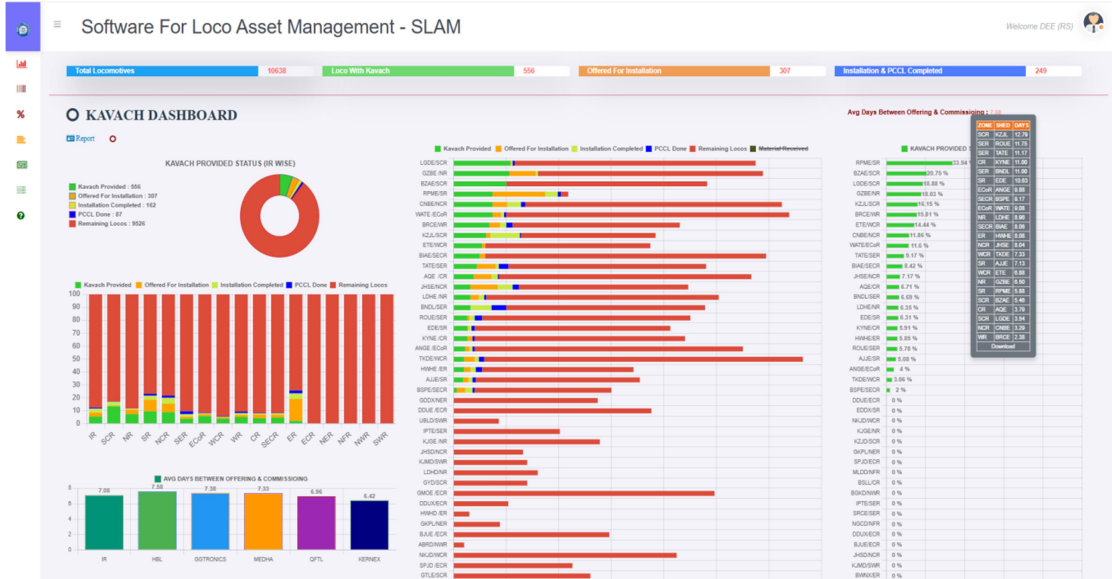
Software For Loco Asset Management - SLAM

Welcome DEE (RS)

Total Locomotives 10638
Loco With Kavach 556
Offered For Installation 307
Installation & PCCL Completed 249

KAVACH DASHBOARD

Report

Avg Days Between Offering & Commissioning : 7.08

KAVACH PROVIDED STATUS (IR WISE)

Kavach Provided : 556
Offered For Installation : 307
Installation Completed : 162
PCCL Done : 87
Remaining Locos : 9526

Kavach Provided | Offered For Installation | Installation Completed | PCCL Done | Remaining Locos

100 90 80 70 60 50 40 30 20 10 0

IR SCR NR SR NCR SER ECoR WCR WR CR SECR ER ECR NER NFR NWR SWR

AVG DAYS BETWEEN OFFERING & COMMISSIONING

7.08 7.56 7.38 7.33 6.96 6.42

IR HBL G.G.TRONICS MEDHA QFTL KERNEX

Kavach Provided | Offered For Installation | Installation Completed | PCCL Done | Remaining Locos | Material Received

LGDE/SCR
GZBE/NR
BZAE/SCR
GZBE/NR
RPME/SR
CNBE/NCR
WATE/ECoR
BRCE/WR
KZJ/SCR
ETE/WCR
BIAE/SECR
TATE/SER
AQE/CR
JHSE/NCR
LDHE/NR
BNDL/SER
ROUE/SER
EDE/SR
KYNE/CR
ANGE/ECoR
TKDE/NCR
HWHE/ER
AJJE/SR
BSPE/SECR
GDDE/ECR
DDUE/ECR
UBLD/SWR
IPTE/SER
KJGE/NR
JHSD/NCR
KJMD/SWR
LDHD/NR
GYD/SCR
GMOE/ECR
DDUX/ECR
HWHD/ER
GKPL/NER
BJUE/ECR
ABRD/NWR
NKJD/WCR
SPJD/ECR
GTLE/SCR

KAVACH PROVIDED

RPME/SR 33.94 %
BZAE/SCR 20.75 %
LGDE/SCR 18.88 %
GZBE/NR 18.03 %
KZJL/SCR 16.15 %
BRCE/WR 15.81 %
ETE/WCR 14.44 %
CNBE/NCR 11.86 %
WATE/ECoR 11.6 %
TATE/SER 9.17 %
BIAE/SECR 8.42 %
JHSE/NCR 7.17 %
AQE/CR 6.71 %
BNDL/SER 6.69 %
LDHE/NR 6.36 %
EDE/SR 6.31 %
KYNE/CR 5.91 %
HWHE/ER 5.85 %
ROUE/SER 5.78 %
AJJE/SR 5.08 %
ANGE/ECoR 4 %
TKDE/NCR 3.06 %
BSPE/SECR 2 %
DDUE/ECR 0 %
EDDX/SR 0 %
NKJD/WCR 0 %
KJGE/NR 0 %
KZJD/SCR 0 %
GKPL/NER 0 %
SPJD/ECR 0 %
MLDD/NFR 0 %
BSLL/CR 0 %
BGKD/NWR 0 %
IPTE/SER 0 %
SRCE/SER 0 %
NGCD/NFR 0 %
DDUX/ECR 0 %
BJUE/ECR 0 %
JHSD/NCR 0 %
KJMD/SWR 0 %
BWNX/ER 0 %

| ZONE | SHED | DAYS |
|---|---|---|
| SCR | KZJL | 12.79 |
| SER | ROUE | 11.75 |
| SER | TATE | 11.17 |
| CR | KYNE | 11.08 |
| ECoR | ANGE | 8.88 |
| SECR | BSPE | 8.17 |
| ECoR | WATE | 9.66 |
| NR | LDHE | 8.88 |
| SECR | BIAE | 8.09 |
| ER | HWHE | 8.08 |
| NCR | JHSE | 8.04 |
| WCR | TKDE | 7.33 |
| SR | AJJE | 7.13 |
| WCR | ETE | 6.88 |
| NR | GZBE | 6.50 |
| SR | RPME | 5.88 |
| SCR | BZAE | 5.46 |
| CR | AQE | 3.79 |
| SCR | LGDE | 3.54 |
| NCR | CNBE | 3.29 |
| WR | BRCE | 2.38 |

Download